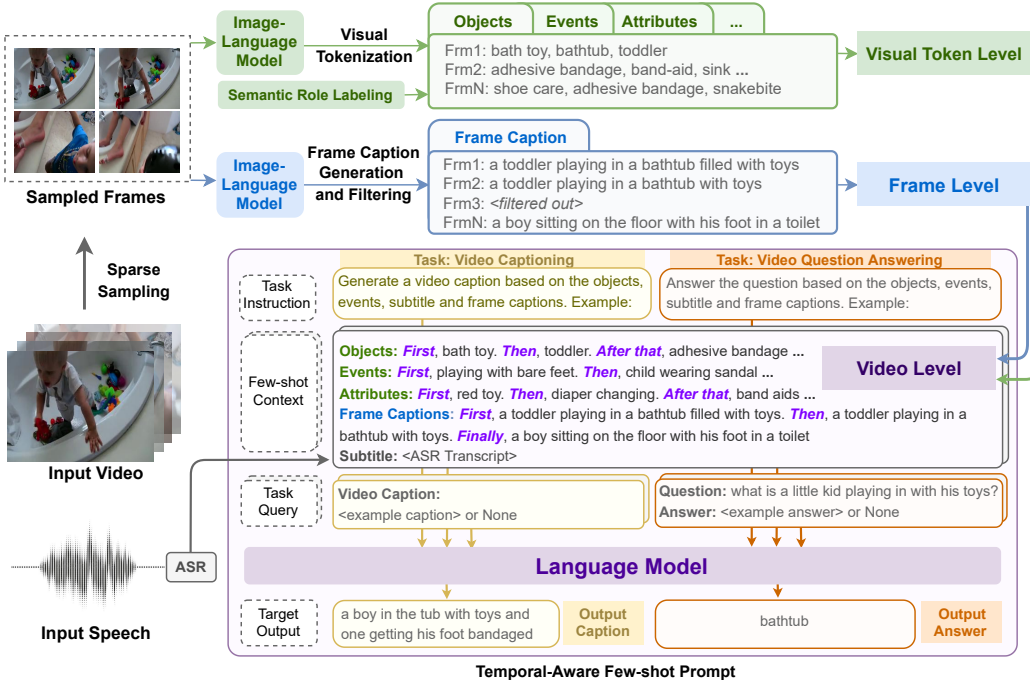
Sampled Frames

Image-Language Model

Visual Tokenization

Objects | Events | Attributes | ...

Frm1: bath toy, bathtub, toddler
Frm2: adhesive bandage, band-aid, sink ...
FrmN: shoe care, adhesive bandage, snakebite

Semantic Role Labeling

Visual Token Level

Image-Language Model

Frame Caption Generation and Filtering

Frame Caption

Frm1: a toddler playing in a bathtub filled with toys
Frm2: a toddler playing in a bathtub with toys
Frm3: <filtered out>
FrmN: a boy sitting on the floor with his foot in a toilet

Frame Level

Sparse Sampling

Task: Video Captioning

Task: Video Question Answering

Task Instruction

Generate a video caption based on the objects, events, subtitle and frame captions. Example:

Answer the question based on the objects, events, subtitle and frame captions. Example:

Few-shot Context

Objects: First, bath toy. Then, toddler. After that, adhesive bandage ...
Events: First, playing with bare feet. Then, child wearing sandal ...
Attributes: First, red toy. Then, diaper changing. After that, band aids ...
Frame Captions: First, a toddler playing in a bathtub filled with toys. Then, a toddler playing in a bathtub with toys. Finally, a boy sitting on the floor with his foot in a toilet
Subtitle: <ASR Transcript>

Video Level

Input Video

Task Query

Video Caption:
<example caption> or None

Question: what is a little kid playing in with his toys?
Answer: <example answer> or None

ASR

Language Model

Input Speech

Target Output

a boy in the tub with toys and one getting his foot bandaged

Output Caption

bathtub

Output Answer

Temporal-Aware Few-shot Prompt